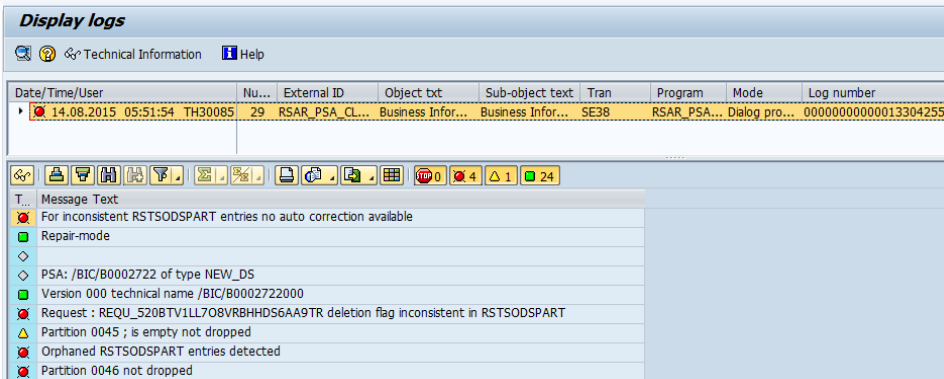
Display logs

Technical Information Help

| Date/Time/User | Nu... | External ID | Object txt | Sub-object text | Tran | Program | Mode | Log number |
|---|---|---|---|---|---|---|---|---|
| 14.08.2015 05:51:54 TH30085 | 29 | RSAR_PSA_CL... | Business Infor... | Business Infor... | SE38 | RSAR_PSA... | Dialog pro... | 00000000000013304255 |

0 4 1 24

| T... | Message Text |
|---|---|
| | For inconsistent RSTSODSPART entries no auto correction available |
| | Repair-mode |
| | |
| | PSA: /BIC/B0002722 of type NEW_DS |
| | Version 000 technical name /BIC/B0002722000 |
| | Request : REQU_520BTV1LL7O8VRBHHDS6AA9TR deletion flag inconsistent in RSTSODSPART |
| | Partition 0045 ; is empty not dropped |
| | Orphaned RSTSODSPART entries detected |
| | Partition 0046 not dropped |